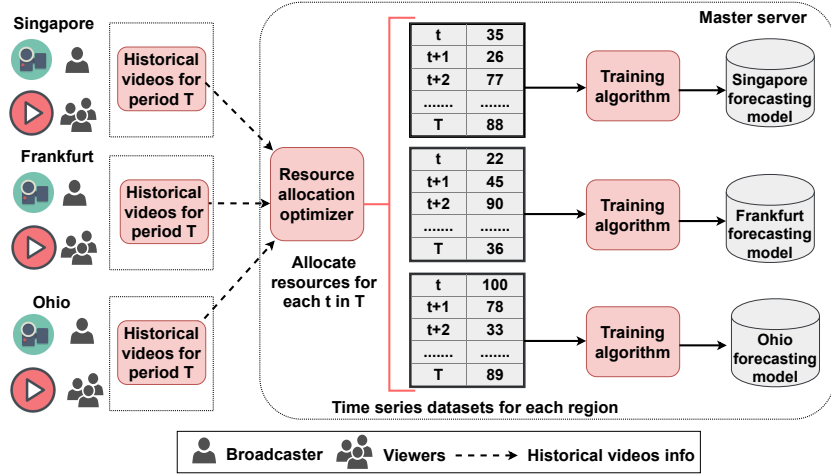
Singapore

Historical videos for period T

Frankfurt

Historical videos for period T

Ohio

Historical videos for period T

Master server

Resource allocation optimizer

Allocate resources for each t in T

| t | 35 |
|---|---|
| t+1 | 26 |
| t+2 | 77 |
| ....... | ....... |
| T | 88 |

Training algorithm

Singapore forecasting model

| t | 22 |
|---|---|
| t+1 | 45 |
| t+2 | 90 |
| ....... | ....... |
| T | 36 |

Training algorithm

Frankfurt forecasting model

| t | 100 |
|---|---|
| t+1 | 78 |
| t+2 | 33 |
| ....... | ....... |
| T | 89 |

Training algorithm

Ohio forecasting model

Time series datasets for each region

Broadcaster Viewers Historical videos info